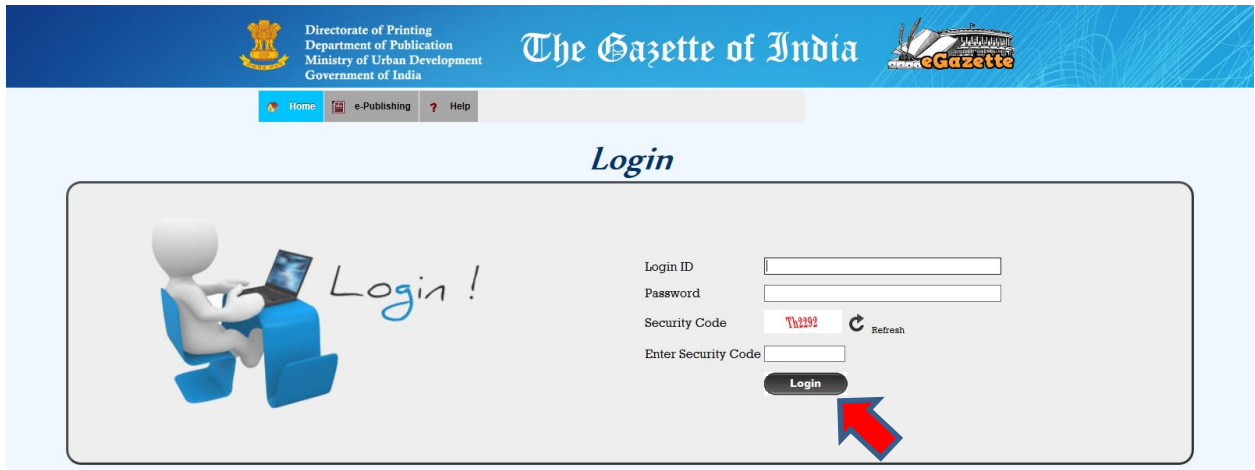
Directorate of Printing
Department of Publication
Ministry of Urban Development
Government of India

The Gazette of India

eGazette

Home
e-Publishing
Help

Login

Login !

Login ID
Password
Security Code
Th2292
Refresh
Enter Security Code
Login